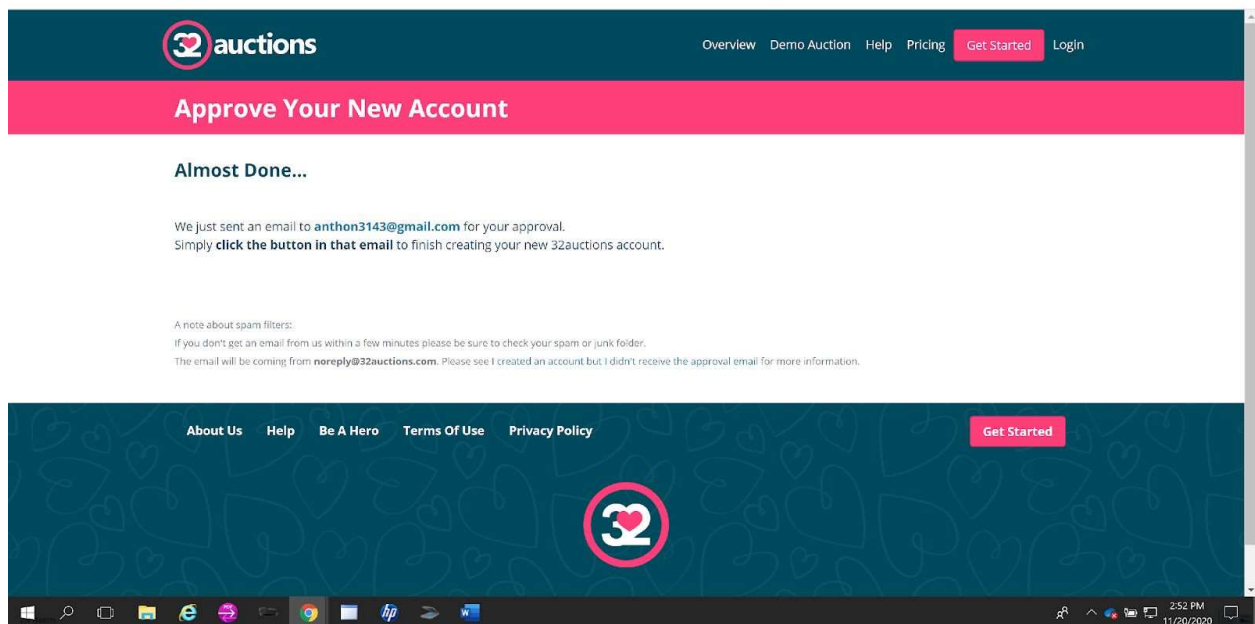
32 auctions

Overview Demo Auction Help Pricing Get Started Login

Approve Your New Account

Almost Done...

We just sent an email to anthon3143@gmail.com for your approval.
Simply click the button in that email to finish creating your new 32auctions account.

A note about spam filters:
If you don't get an email from us within a few minutes please be sure to check your spam or junk folder.
The email will be coming from noreply@32auctions.com. Please see I created an account but I didn't receive the approval email for more information.

About Us Help Be A Hero Terms Of Use Privacy Policy

Get Started

32

2:52 PM
11/20/2020